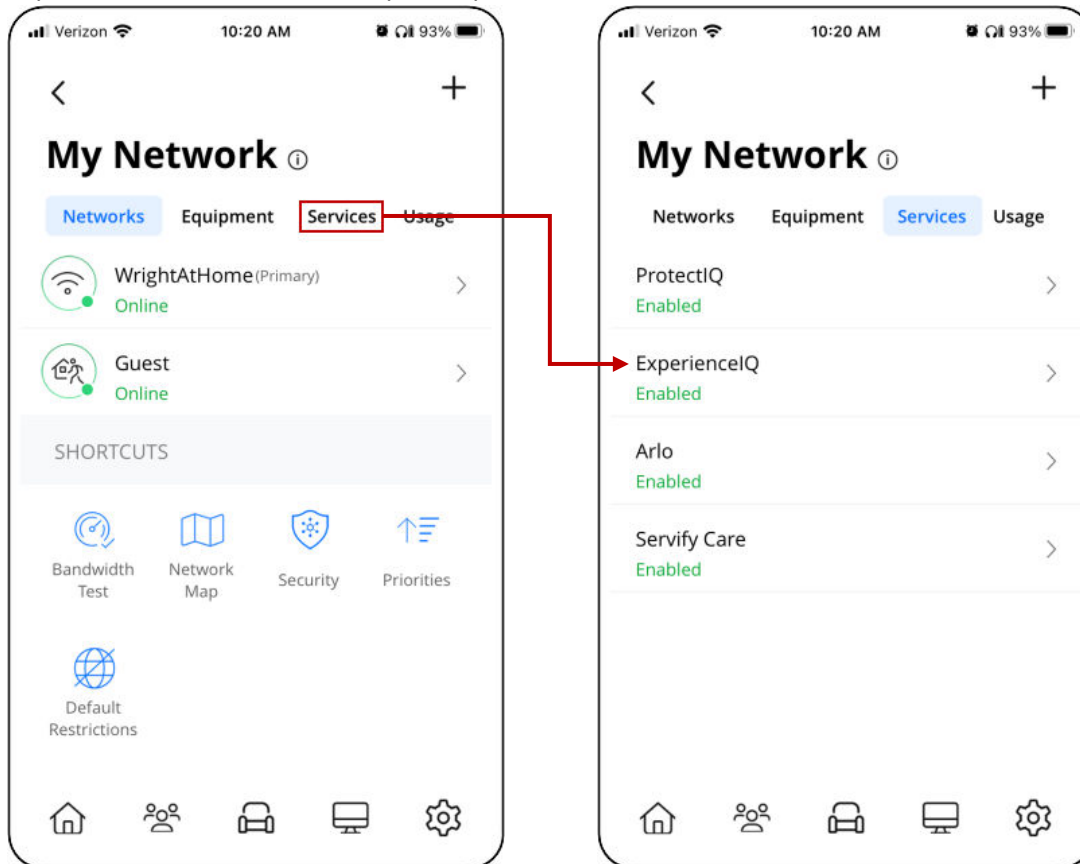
Verizon 10:20 AM 93%

<

+

My Network ⓘ

Networks Equipment Services Usage

WrightAtHome (Primary)
Online

Guest
Online

SHORTCUTS

Bandwidth Test

Network Map

Security

Priorities

Default Restrictions

Verizon 10:20 AM 93%

<

+

My Network ⓘ

Networks Equipment Services Usage

ProtectIQ
Enabled

ExperienceIQ
Enabled

Arlo
Enabled

Servify Care
Enabled